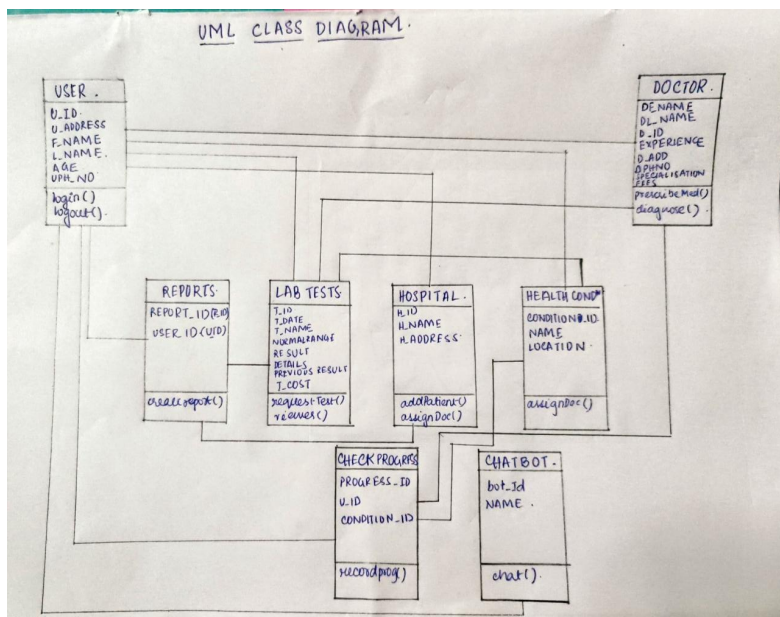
UML CLASS DIAGRAM.

USER.
U_ID.
U_ADDRESS
F_NAME
L_NAME.
AGE
UPH_NO
login()
logout().

DOCTOR.
DF_NAME
DL_NAME
D_ID
EXPERIENCE
D_ADD
D_PHNO
SPECIALISATION
FEES
prescribeMed()
diagnose().

REPORTS.
REPORT_ID(RID)
USER_ID(UID)
createreport()

LAB TESTS.
T_ID
T_DATE
T_NAME
NORMALRANGE
RESULT
DETAILS
PREVIOUS RESULT
T_COST
requestTest()
viewes()

HOSPITAL.
H_ID
H_NAME
H_ADDRESS.
addPatient()
assignDoc()

HEALTH COND
CONDITION_ID
NAME
LOCATION.
assignDoc()

CHECK PROGRESS
PROGRESS_ID
U_ID
CONDITION_ID
recordprog()

CHATBOT.
bot_Id
NAME.
chat().